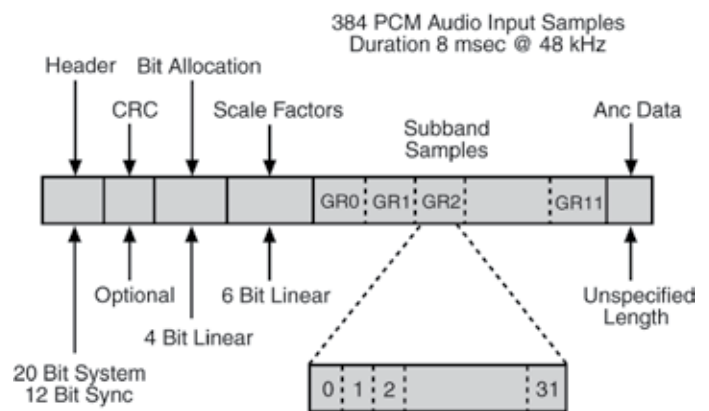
384 PCM Audio Input Samples
Duration 8 msec @ 48 kHz

Header

Bit Allocation

CRC

Scale Factors

Subband Samples

Anc Data

GR0

GR1

GR2

GR11

Optional

6 Bit Linear

4 Bit Linear

Unspecified Length

20 Bit System
12 Bit Sync

0

1

2

31